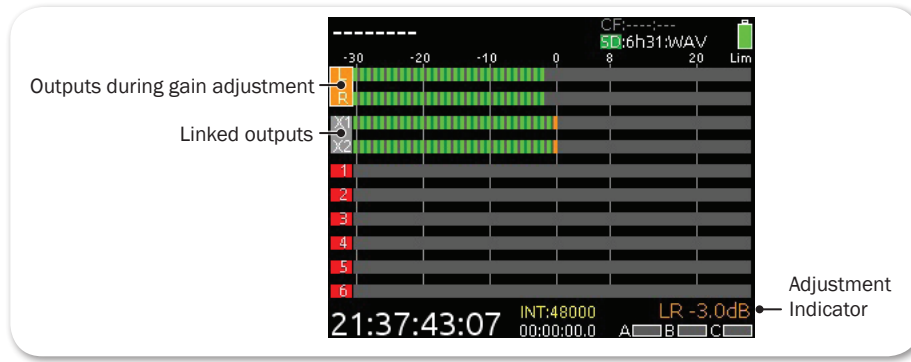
--------

CF:----:---
SD:6h31:WAV

-30 -20 -10 0 8 20 Lim

Outputs during gain adjustment

L
R

Linked outputs

X1
X2

1
2
3
4
5
6

21:37:43:07

INT:48000
00:00:00.0

LR -3.0dB

A B C

Adjustment Indicator